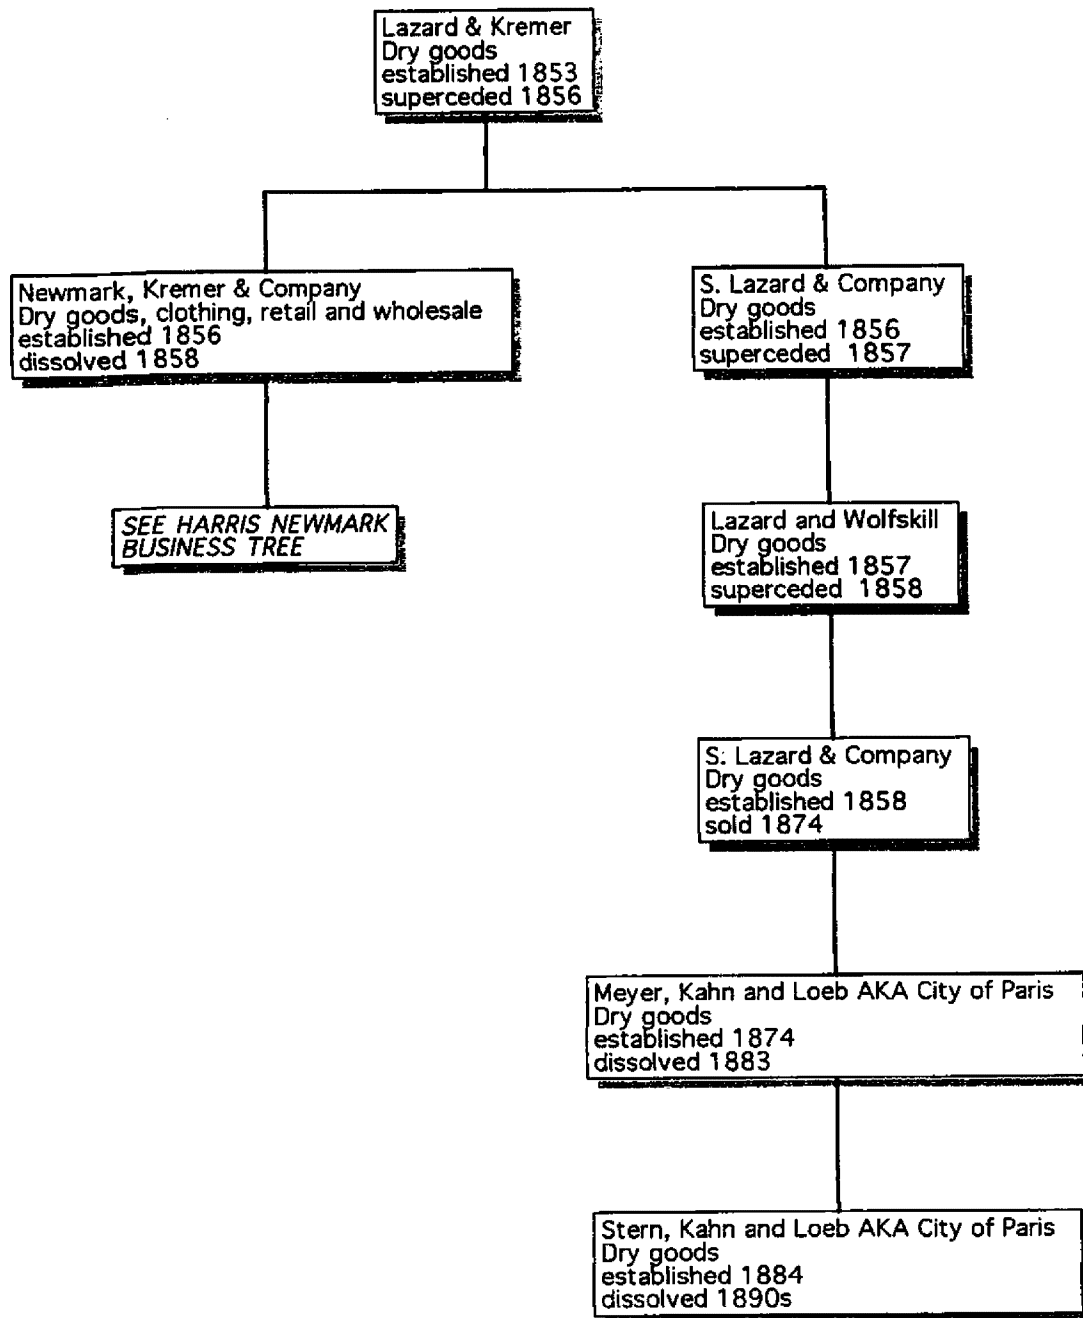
Lazard & Kremer
Dry goods
established 1853
superceded 1856

Newmark, Kremer & Company
Dry goods, clothing, retail and wholesale
established 1856
dissolved 1858

SEE HARRIS NEWMARK BUSINESS TREE

S. Lazard & Company
Dry goods
established 1856
superceded 1857

Lazard and Wolfskill
Dry goods
established 1857
superceded 1858

S. Lazard & Company
Dry goods
established 1858
sold 1874

Meyer, Kahn and Loeb AKA City of Paris
Dry goods
established 1874
dissolved 1883

Stern, Kahn and Loeb AKA City of Paris
Dry goods
established 1884
dissolved 1890s